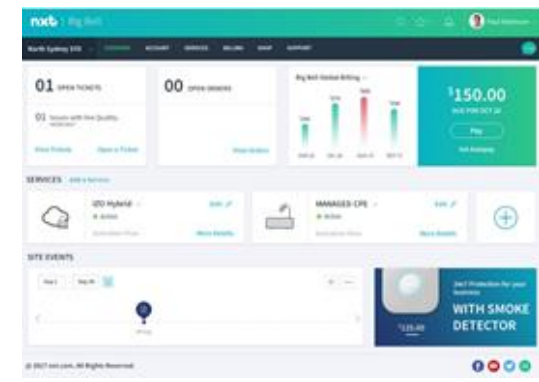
nxt | Big Bell

Paul Robinson

North Sydney 070

OVERVIEW ACCOUNT SERVICES BILLING SHOP SUPPORT

01 OPEN TICKETS

01 Issues with line Quality

View Tickets Open a Ticket

00 OPEN ORDERS

View Orders

Big Bell Global Billing

$150.00

DUE FOR OCT 20

Pay

SERVICES Add a Service

IZO Hybrid

● Active

More Details

MANAGED CPE

● Active

More Details

SITE EVENTS

24x7 Protection for your business

WITH SMOKE DETECTOR

$125.00

© 2017 nxt.com. All Rights Reserved